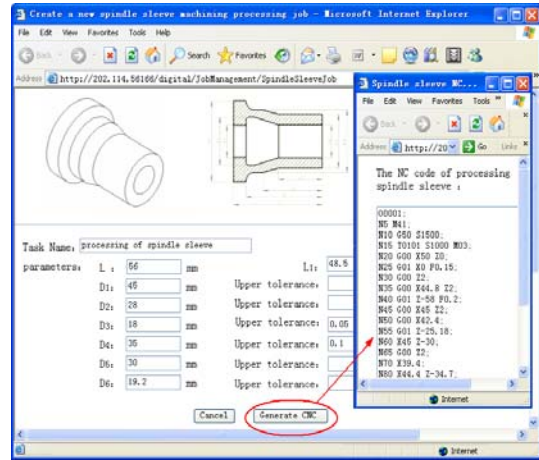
Create a new spindle sleeve machining processing job - Microsoft Internet Explorer

File Edit View Favorites Tools Help

Back Search Favorites

Address http://202.114.56166/digital/JobManagement/SpindleSleeveJob

Task Name: processing of spindle sleeve

parameters: L : 56 mm

D1: 45 mm

D2: 28 mm Upper tolerance:

D3: 18 mm Upper tolerance: 0.05

D4: 35 mm Upper tolerance: 0.1

D5: 30 mm Upper tolerance:

D6: 19.2 mm Upper tolerance:

L1: 48.5

Upper tolerance:

Cancel Generate CNC

Spindle sleeve NC...

File Edit View Favorites Tools

Back

Address http://20 Go Links

The NC code of processing spindle sleeve :

O0001;
N5 M41;
N10 G50 S1500;
N15 T0101 S1000 M03;
N20 G00 X50 Z0;
N25 G01 X0 F0.15;
N30 G00 Z2;
N35 G00 X44.8 Z2;
N40 G01 Z-58 F0.2;
N45 G00 X45 Z2;
N50 G00 X42.4;
N55 G01 Z-25.18;
N60 X45 Z-30;
N65 G00 Z2;
N70 X39.4;
N80 X44.4 Z-34.7;

Internet

Internet